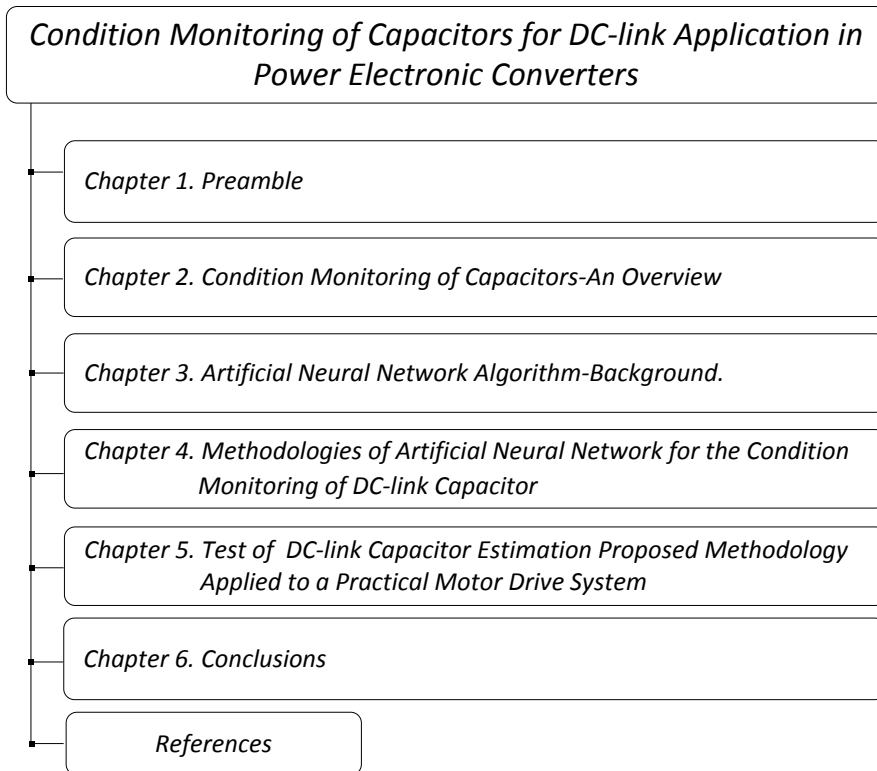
Condition Monitoring of Capacitors for DC-link Application in Power Electronic Converters

Chapter 1. Preamble

Chapter 2. Condition Monitoring of Capacitors-An Overview

Chapter 3. Artificial Neural Network Algorithm-Background.

Chapter 4. Methodologies of Artificial Neural Network for the Condition Monitoring of DC-link Capacitor

Chapter 5. Test of DC-link Capacitor Estimation Proposed Methodology Applied to a Practical Motor Drive System

Chapter 6. Conclusions

References